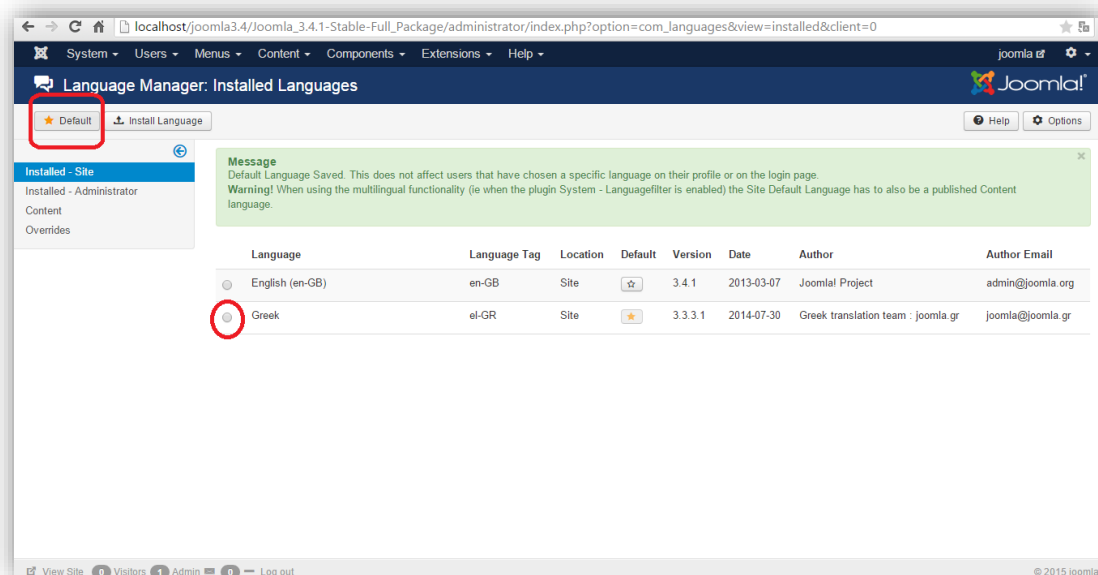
localhost/joomla3.4/Joomla_3.4.1-Stable-Full_Package/administrator/index.php?option=com_languages&view=installed&client=0

System ▾ Users ▾ Menus ▾ Content ▾ Components ▾ Extensions ▾ Help ▾ joomla

Language Manager: Installed Languages

Joomla!

Default Install Language Help Options

Installed - Site
Installed - Administrator
Content
Overrides

Message
Default Language Saved. This does not affect users that have chosen a specific language on their profile or on the login page.
Warning! When using the multilingual functionality (ie when the plugin System - Languagefilter is enabled) the Site Default Language has to also be a published Content language.

| | Language | Language Tag | Location | Default | Version | Date | Author | Author Email |
|---|---|---|---|---|---|---|---|---|
| | English (en-GB) | en-GB | Site | | 3.4.1 | 2013-03-07 | Joomla! Project | admin@joomla.org |
| | Greek | el-GR | Site | | 3.3.3.1 | 2014-07-30 | Greek translation team : joomla.gr | joomla@joomla.gr |

View Site 0 Visitors 1 Admin 0 — Log out © 2015 joomla